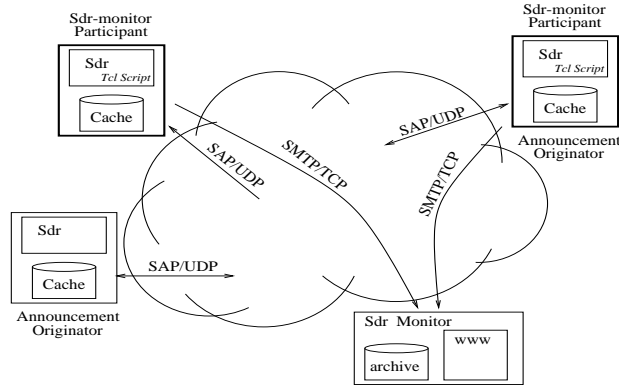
Sdr-monitor Participant

Sdr
Tcl Script

Cache

Sdr-monitor Participant

Sdr
Tcl Script

Cache

SAP/UDP

SMTP/TCP

SAP/UDP

SMTP/TCP

Announcement Originator

Sdr

Cache

SAP/UDP

Announcement Originator

Sdr Monitor

archive

www